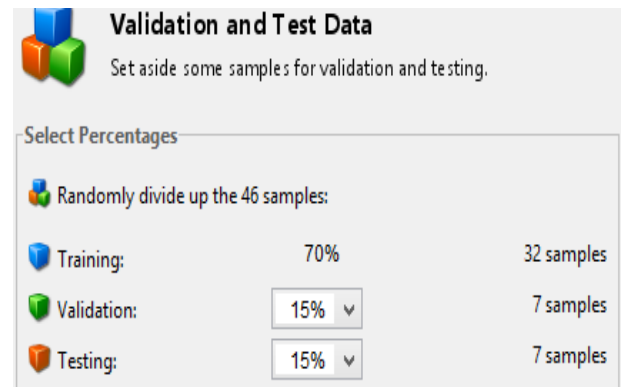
Validation and Test Data

Set aside some samples for validation and testing.

Select Percentages

Randomly divide up the 46 samples:

| | | |
|---|---|---|
| Training: | 70% | 32 samples |
| Validation: | 15% | 7 samples |
| Testing: | 15% | 7 samples |